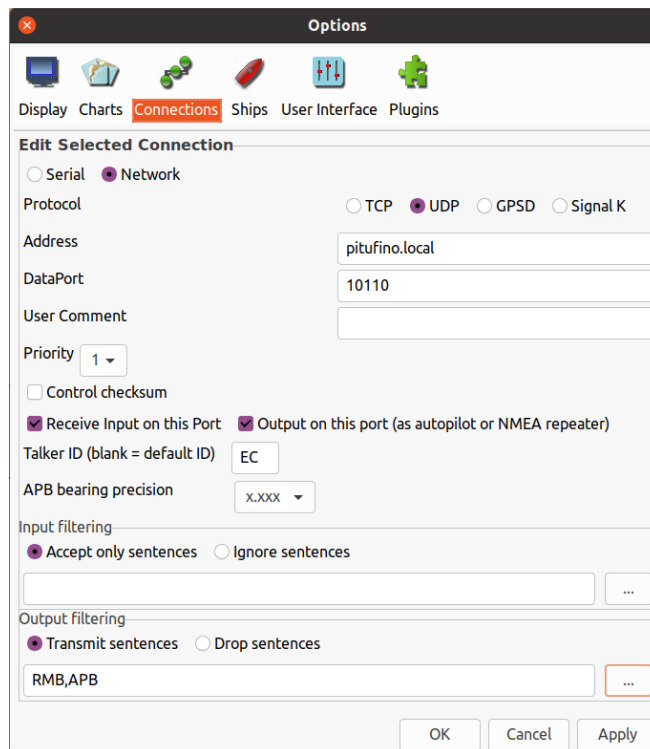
Options

Display Charts Connections Ships User Interface Plugins

Edit Selected Connection

Serial Network

Protocol TCP UDP GPSD Signal K

Address pitufino.local

DataPort 10110

User Comment

Priority 1

Control checksum

Receive Input on this Port Output on this port (as autopilot or NMEA repeater)

Talker ID (blank = default ID) EC

APB bearing precision x.xxx

Input filtering

Accept only sentences Ignore sentences

...

Output filtering

Transmit sentences Drop sentences

RMB,APB ...

OK Cancel Apply